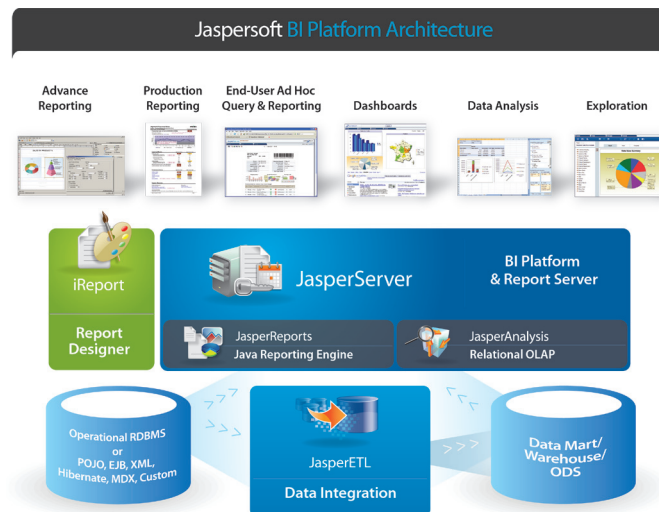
Jaspersoft BI Platform Architecture

Advance Reporting

Production Reporting

End-User Ad Hoc Query & Reporting

Dashboards

Data Analysis

Exploration

iReport

Report Designer

JasperServer

BI Platform & Report Server

JasperReports
Java Reporting Engine

JasperAnalysis
Relational OLAP

Operational RDBMS or POJO, EJB, XML, Hibernate, MDX, Custom

JasperETL

Data Integration

Data Mart/ Warehouse/ ODS